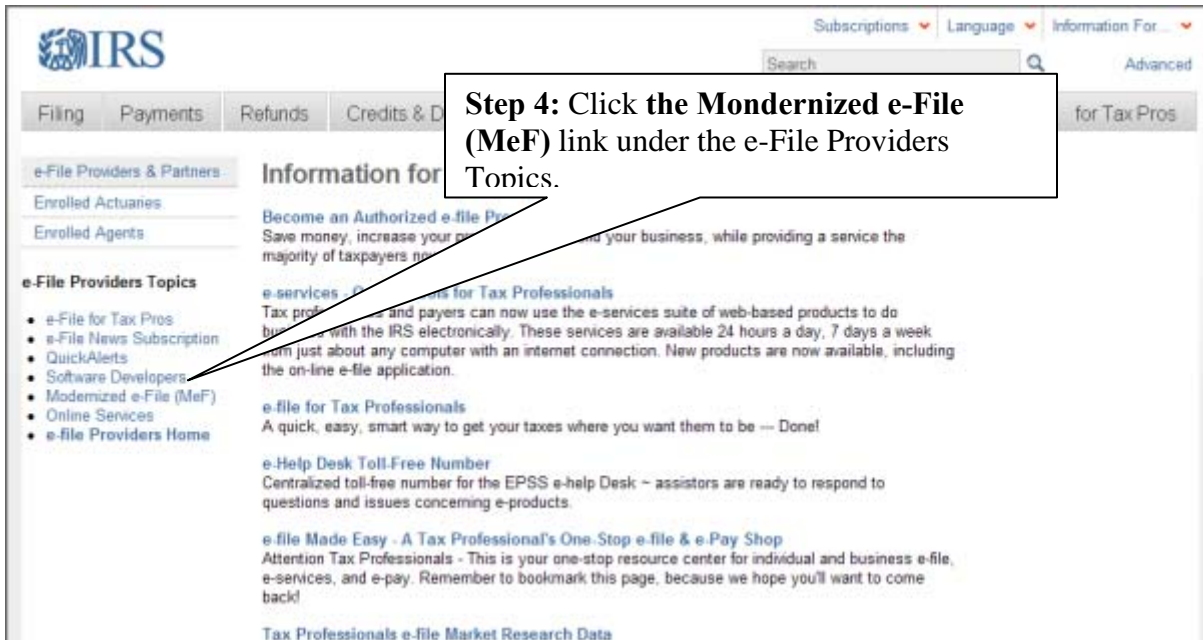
IRS

Subscriptions Language Information For...

Search

Advanced

Filing Payments Refunds Credits & D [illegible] for Tax Pros

Step 4: Click the Mondernized e-File (MeF) link under the e-File Providers Topics.

e-File Providers & Partners

Enrolled Actuaries

Enrolled Agents

e-File Providers Topics

- e-File for Tax Pros
- e-File News Subscription
- QuickAlerts
- Software Developers
- Modernized e-File (MeF)
- Online Services
- e-file Providers Home

Information for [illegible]

Become an Authorized e-file Pro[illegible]
Save money, increase your pr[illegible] your business, while providing a service the majority of taxpayers no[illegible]

e-services - O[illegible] for Tax Professionals
Tax profe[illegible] and payers can now use the e-services suite of web-based products to do bu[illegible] with the IRS electronically. These services are available 24 hours a day, 7 days a week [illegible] just about any computer with an internet connection. New products are now available, including the on-line e-file application.

e-file for Tax Professionals
A quick, easy, smart way to get your taxes where you want them to be --- Done!

e-Help Desk Toll-Free Number
Centralized toll-free number for the EPSS e-help Desk ~ assistors are ready to respond to questions and issues concerning e-products.

e-file Made Easy - A Tax Professional's One-Stop e-file & e-Pay Shop
Attention Tax Professionals - This is your one-stop resource center for individual and business e-file, e-services, and e-pay. Remember to bookmark this page, because we hope you'll want to come back!

Tax Professionals e-file Market Research Data